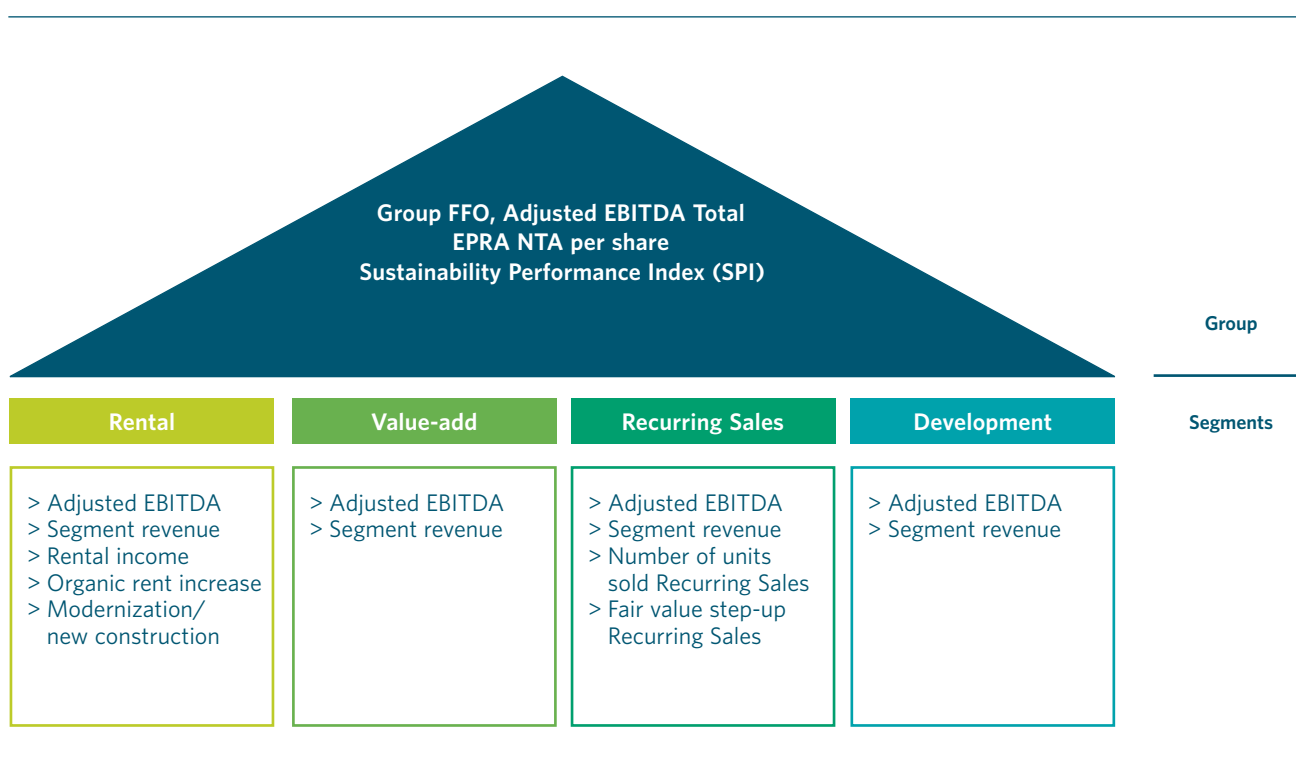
Group FFO, Adjusted EBITDA Total
EPRA NTA per share
Sustainability Performance Index (SPI)

Group

Rental

Value-add

Recurring Sales

Development

Segments

> Adjusted EBITDA
> Segment revenue
> Rental income
> Organic rent increase
> Modernization/ new construction

> Adjusted EBITDA
> Segment revenue

> Adjusted EBITDA
> Segment revenue
> Number of units sold Recurring Sales
> Fair value step-up Recurring Sales

> Adjusted EBITDA
> Segment revenue